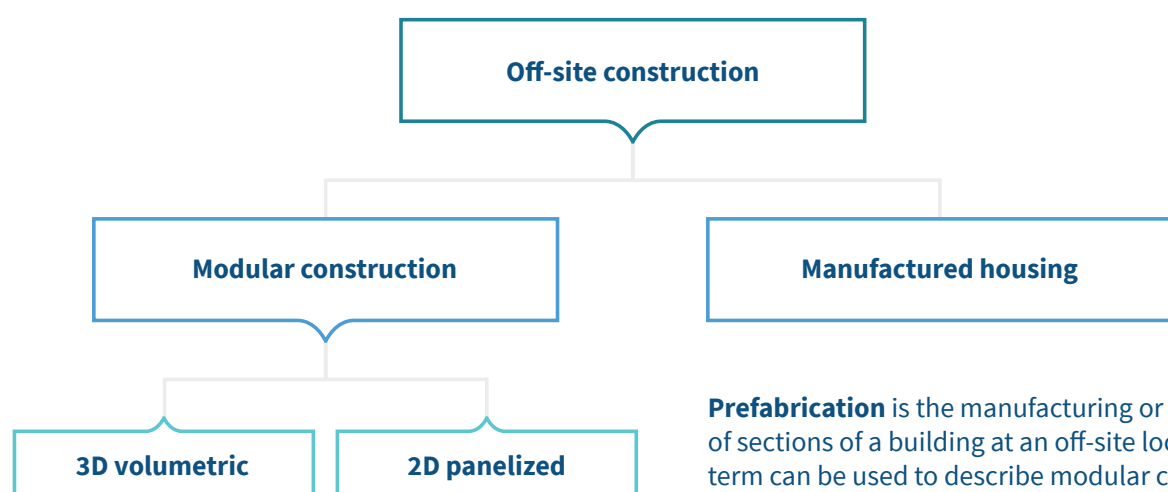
Off-site construction

Modular construction

Manufactured housing

3D volumetric

2D panelized

**Prefabrication** is the manufacturing or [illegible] of sections of a building at an off-site lo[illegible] term can be used to describe modular c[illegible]